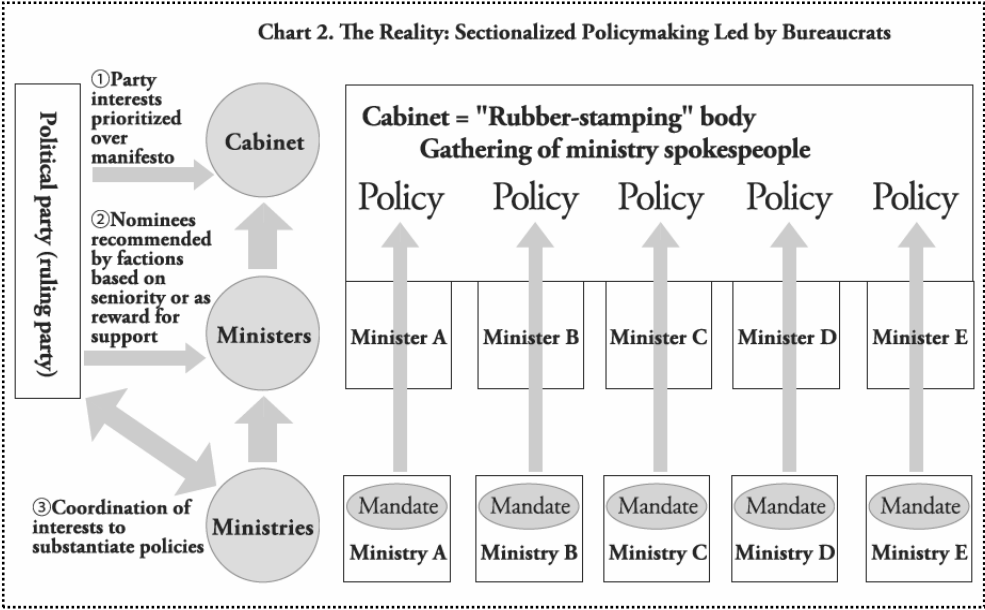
Chart 2. The Reality: Sectionalized Policymaking Led by Bureaucrats

Political party (ruling party)

①Party interests prioritized over manifesto

Cabinet

②Nominees recommended by factions based on seniority or as reward for support

Ministers

③Coordination of interests to substantiate policies

Ministries

Cabinet = "Rubber-stamping" body
Gathering of ministry spokespeople

Policy Policy Policy Policy Policy

Minister A Minister B Minister C Minister D Minister E

Mandate Mandate Mandate Mandate Mandate

Ministry A Ministry B Ministry C Ministry D Ministry E